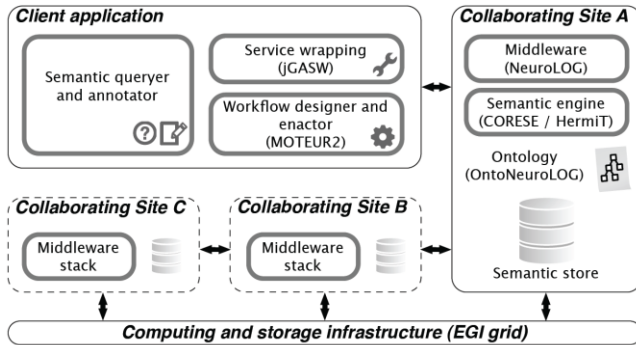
Client application

Semantic queryer and annotator

Service wrapping (jGASW)

Workflow designer and enactor (MOTEUR2)

Collaborating Site A

Middleware (NeuroLOG)

Semantic engine (CORESE / HermiT)

Ontology (OntoNeuroLOG)

Semantic store

Collaborating Site C

Middleware stack

Collaborating Site B

Middleware stack

Computing and storage infrastructure (EGI grid)